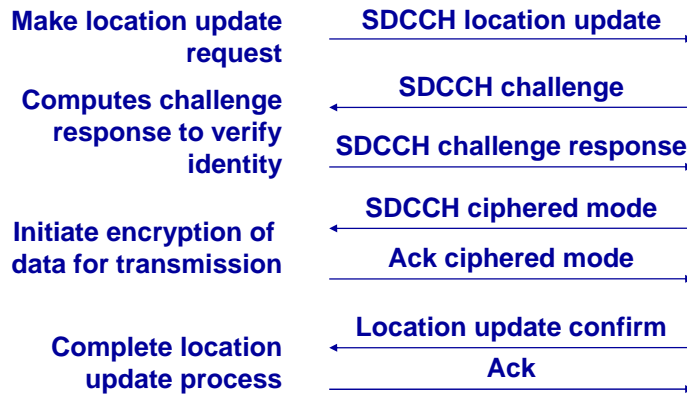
Make location update request

SDCCH location update

Computes challenge response to verify identity

SDCCH challenge

SDCCH challenge response

Initiate encryption of data for transmission

SDCCH ciphered mode

Ack ciphered mode

Complete location update process

Location update confirm

Ack